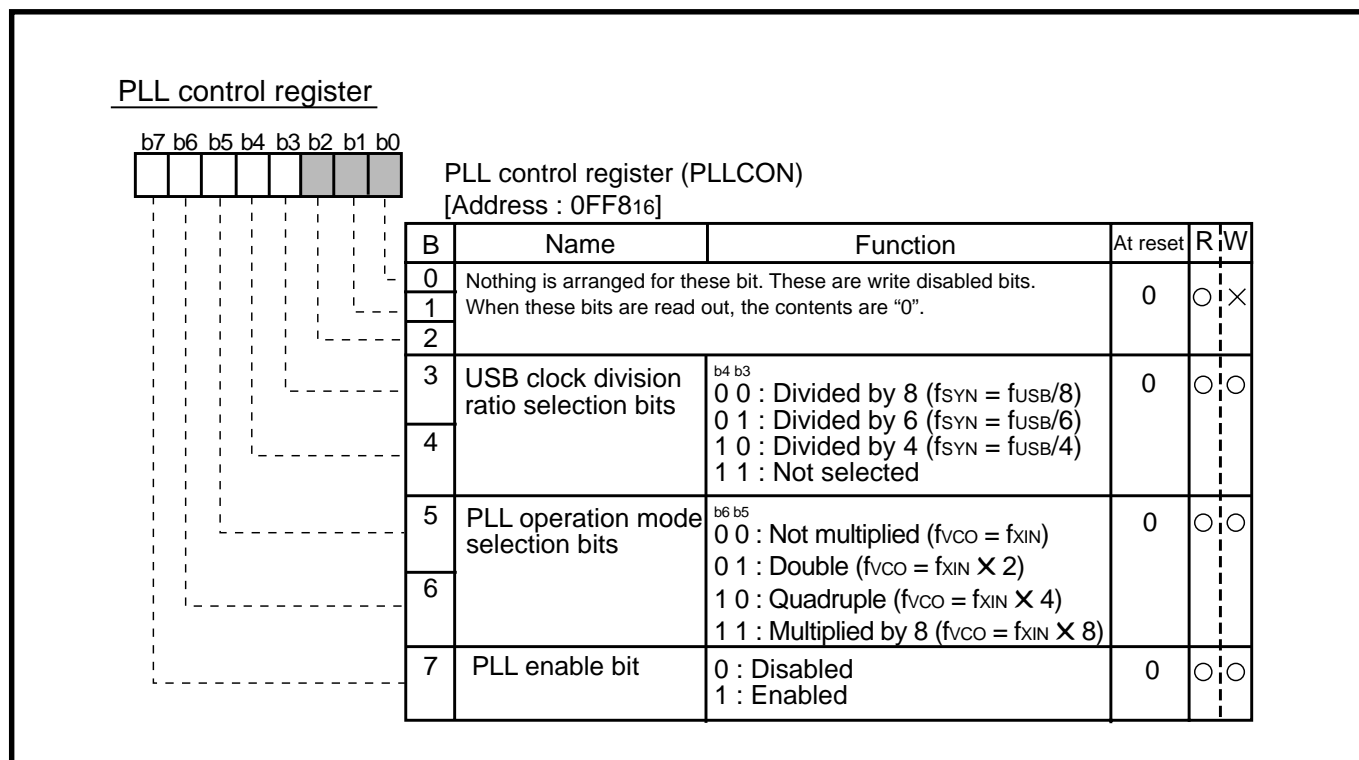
PLL control register

b7 b6 b5 b4 b3 b2 b1 b0

PLL control register (PLLCON)
[Address : 0FF8$_{16}$]

| B | Name | Function | At reset | R | W |
|---|---|---|---|---|---|
| 0 | Nothing is arranged for these bit. These are write disabled bits. When these bits are read out, the contents are "0". | | 0 | ○ | × |
| 1 | | | | | |
| 2 | | | | | |
| 3 | USB clock division ratio selection bits | b4 b3<br>0 0 : Divided by 8 ($f_{SYN} = f_{USB}/8$)<br>0 1 : Divided by 6 ($f_{SYN} = f_{USB}/6$)<br>1 0 : Divided by 4 ($f_{SYN} = f_{USB}/4$)<br>1 1 : Not selected | 0 | ○ | ○ |
| 4 | | | | | |
| 5 | PLL operation mode selection bits | b6 b5<br>0 0 : Not multiplied ($f_{VCO} = f_{XIN}$)<br>0 1 : Double ($f_{VCO} = f_{XIN} \times 2$)<br>1 0 : Quadruple ($f_{VCO} = f_{XIN} \times 4$)<br>1 1 : Multiplied by 8 ($f_{VCO} = f_{XIN} \times 8$) | 0 | ○ | ○ |
| 6 | | | | | |
| 7 | PLL enable bit | 0 : Disabled<br>1 : Enabled | 0 | ○ | ○ |